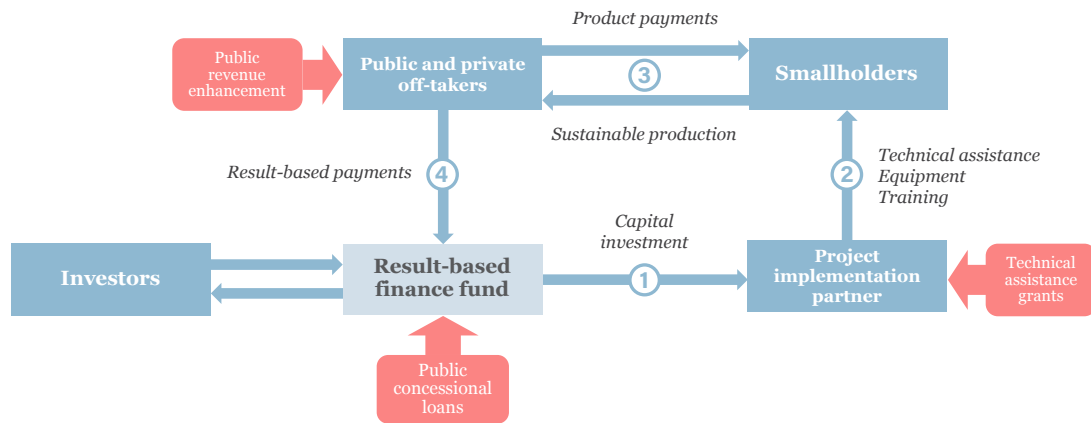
Product payments

Public revenue enhancement

Public and private off-takers

3

Smallholders

Sustainable production

Result-based payments

4

2

Technical assistance
Equipment
Training

Capital investment

Investors

Result-based finance fund

1

Project implementation partner

Technical assistance grants

Public concessional loans